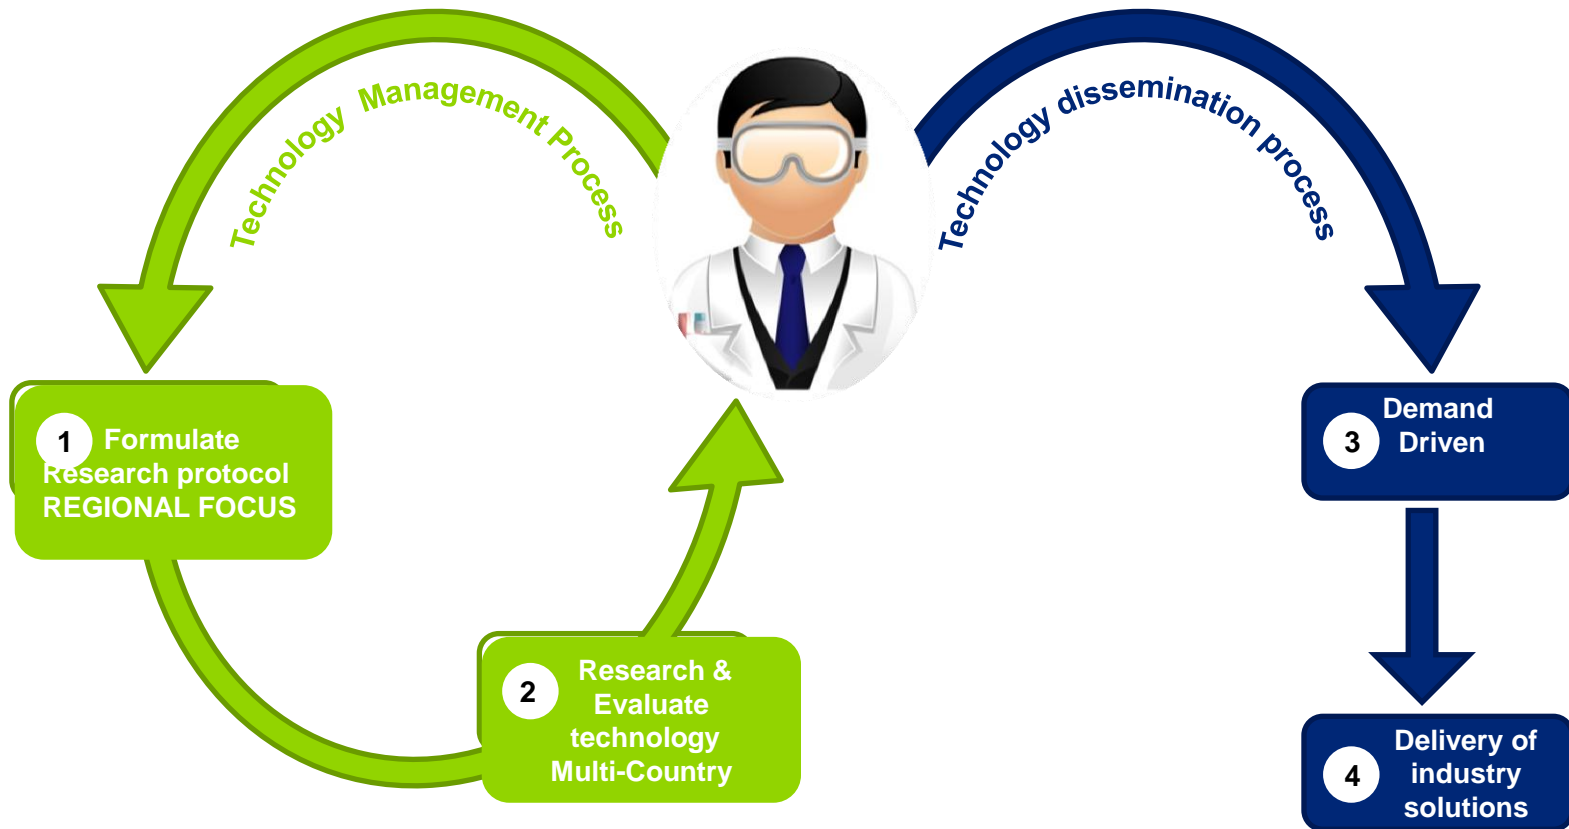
Technology Management Process

Technology dissemination process

1 Formulate Research protocol REGIONAL FOCUS

2 Research & Evaluate technology Multi-Country

3 Demand Driven

4 Delivery of industry solutions